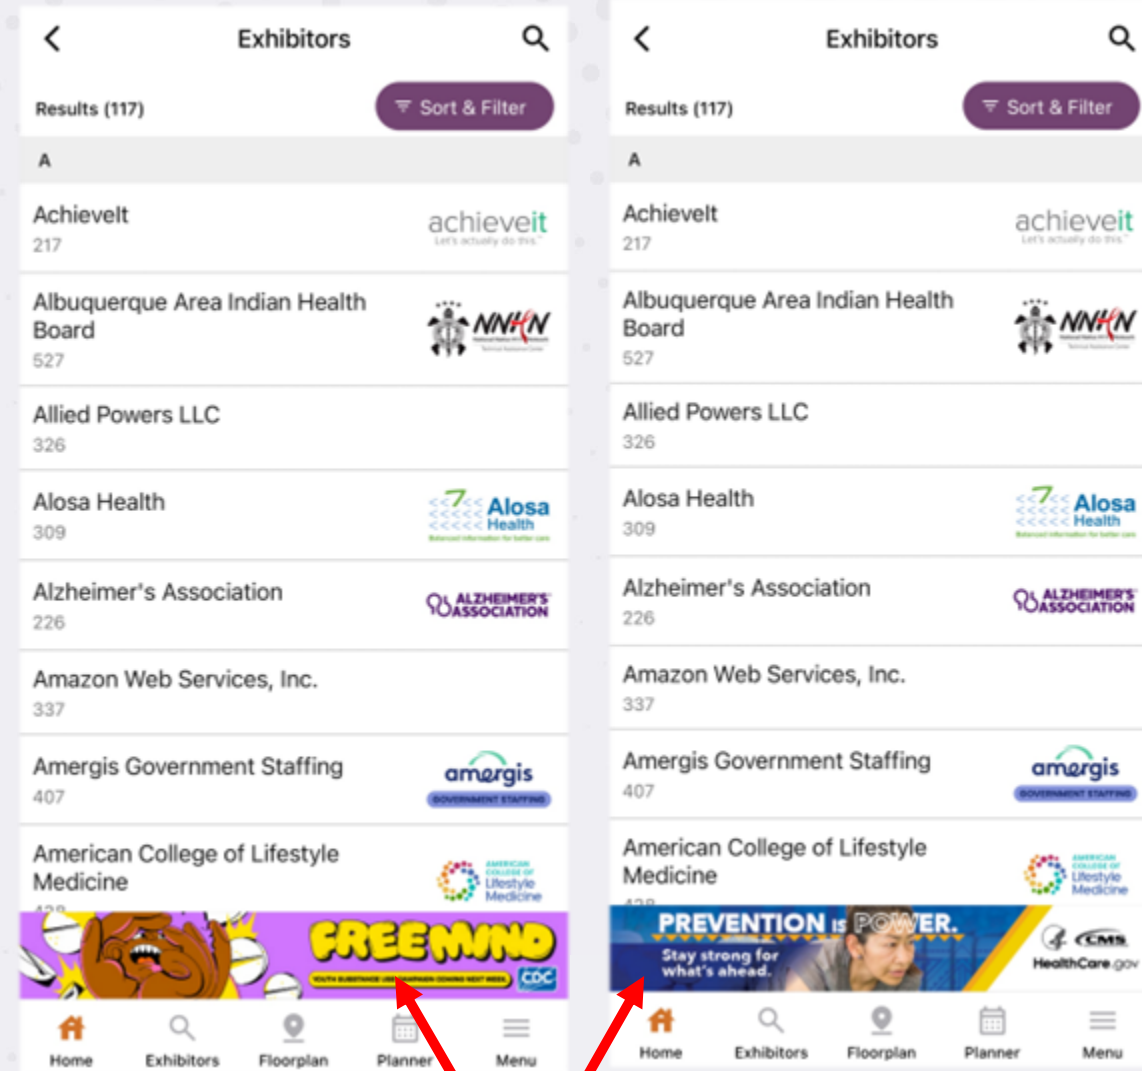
Exhibitors

Results (117)

Sort & Filter

A

AchieveIt
217
achieveit
Let's actually do this.

Albuquerque Area Indian Health Board
527
NNHN

Allied Powers LLC
326

Alosa Health
309
Alosa Health

Alzheimer's Association
226
ALZHEIMER'S ASSOCIATION

Amazon Web Services, Inc.
337

Amergis Government Staffing
407
amergis
GOVERNMENT STAFFING

American College of Lifestyle Medicine
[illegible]
AMERICAN COLLEGE OF Lifestyle Medicine

FREEMIND
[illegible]
CDC

Home
Exhibitors
Floorplan
Planner
Menu

Exhibitors

Results (117)

Sort & Filter

A

AchieveIt
217
achieveit
Let's actually do this.

Albuquerque Area Indian Health Board
527
NNHN

Allied Powers LLC
326

Alosa Health
309
Alosa Health

Alzheimer's Association
226
ALZHEIMER'S ASSOCIATION

Amazon Web Services, Inc.
337

Amergis Government Staffing
407
amergis
GOVERNMENT STAFFING

American College of Lifestyle Medicine
AMERICAN COLLEGE OF Lifestyle Medicine

PREVENTION IS POWER.
Stay strong for what's ahead.
CMS
HealthCare.gov

Home
Exhibitors
Floorplan
Planner
Menu